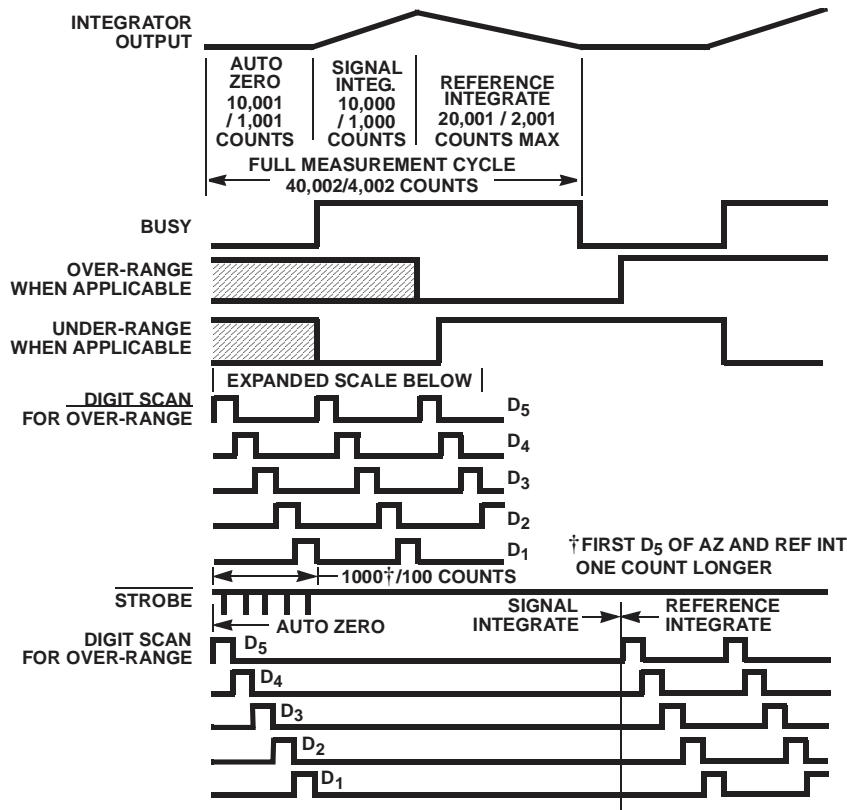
INTEGRATOR OUTPUT

AUTO ZERO 10,001 / 1,001 COUNTS

SIGNAL INTEG. 10,000 / 1,000 COUNTS

REFERENCE INTEGRATE 20,001 / 2,001 COUNTS MAX

FULL MEASUREMENT CYCLE 40,002/4,002 COUNTS

BUSY

OVER-RANGE WHEN APPLICABLE

UNDER-RANGE WHEN APPLICABLE

EXPANDED SCALE BELOW

$\overline{\text{DIGIT SCAN}}$ FOR OVER-RANGE

$D_5$

$D_4$

$D_3$

$D_2$

$D_1$

†FIRST $D_5$ OF AZ AND REF INT ONE COUNT LONGER

1000†/100 COUNTS

$\overline{\text{STROBE}}$

AUTO ZERO

SIGNAL INTEGRATE

REFERENCE INTEGRATE

DIGIT SCAN FOR OVER-RANGE

$D_5$

$D_4$

$D_3$

$D_2$

$D_1$